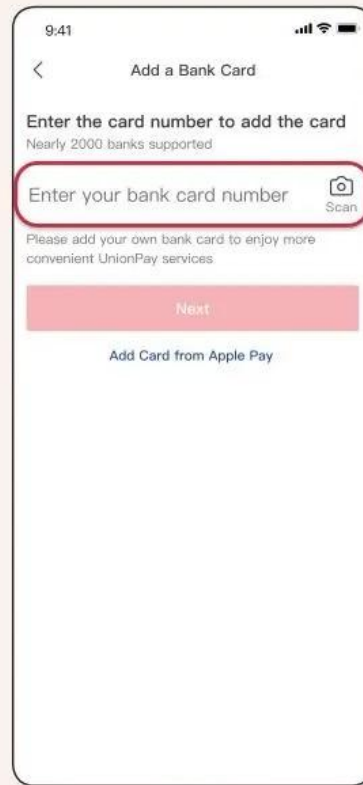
9:41

<

Add a Bank Card

Enter the card number to add the card

Nearly 2000 banks supported

Enter your bank card number

Scan

Please add your own bank card to enjoy more convenient UnionPay services

Next

Add Card from Apple Pay